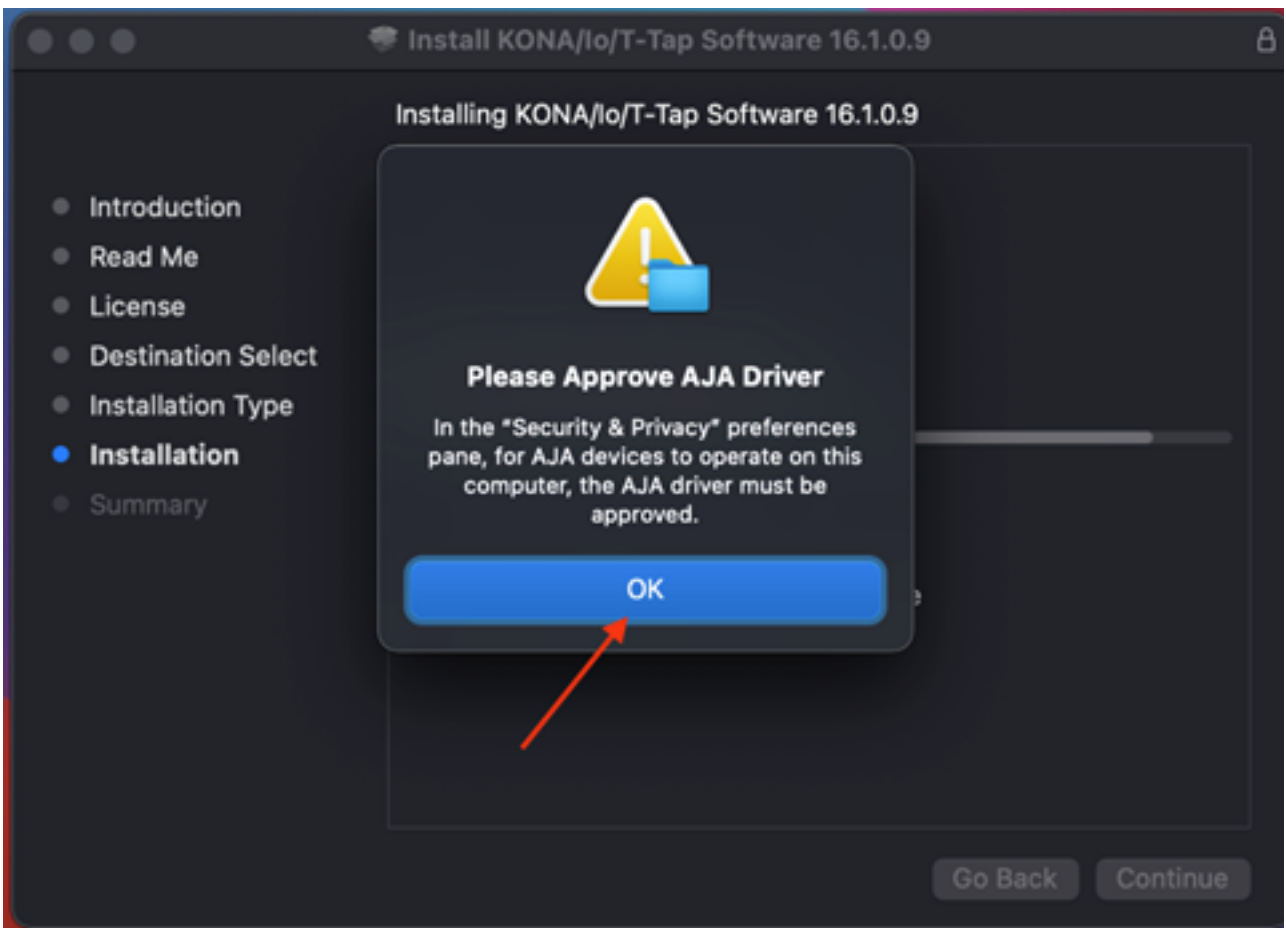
Install KONA/Io/T-Tap Software 16.1.0.9

Installing KONA/Io/T-Tap Software 16.1.0.9

Introduction
Read Me
License
Destination Select
Installation Type
Installation
Summary

Please Approve AJA Driver

In the "Security & Privacy" preferences pane, for AJA devices to operate on this computer, the AJA driver must be approved.

OK

Go Back
Continue